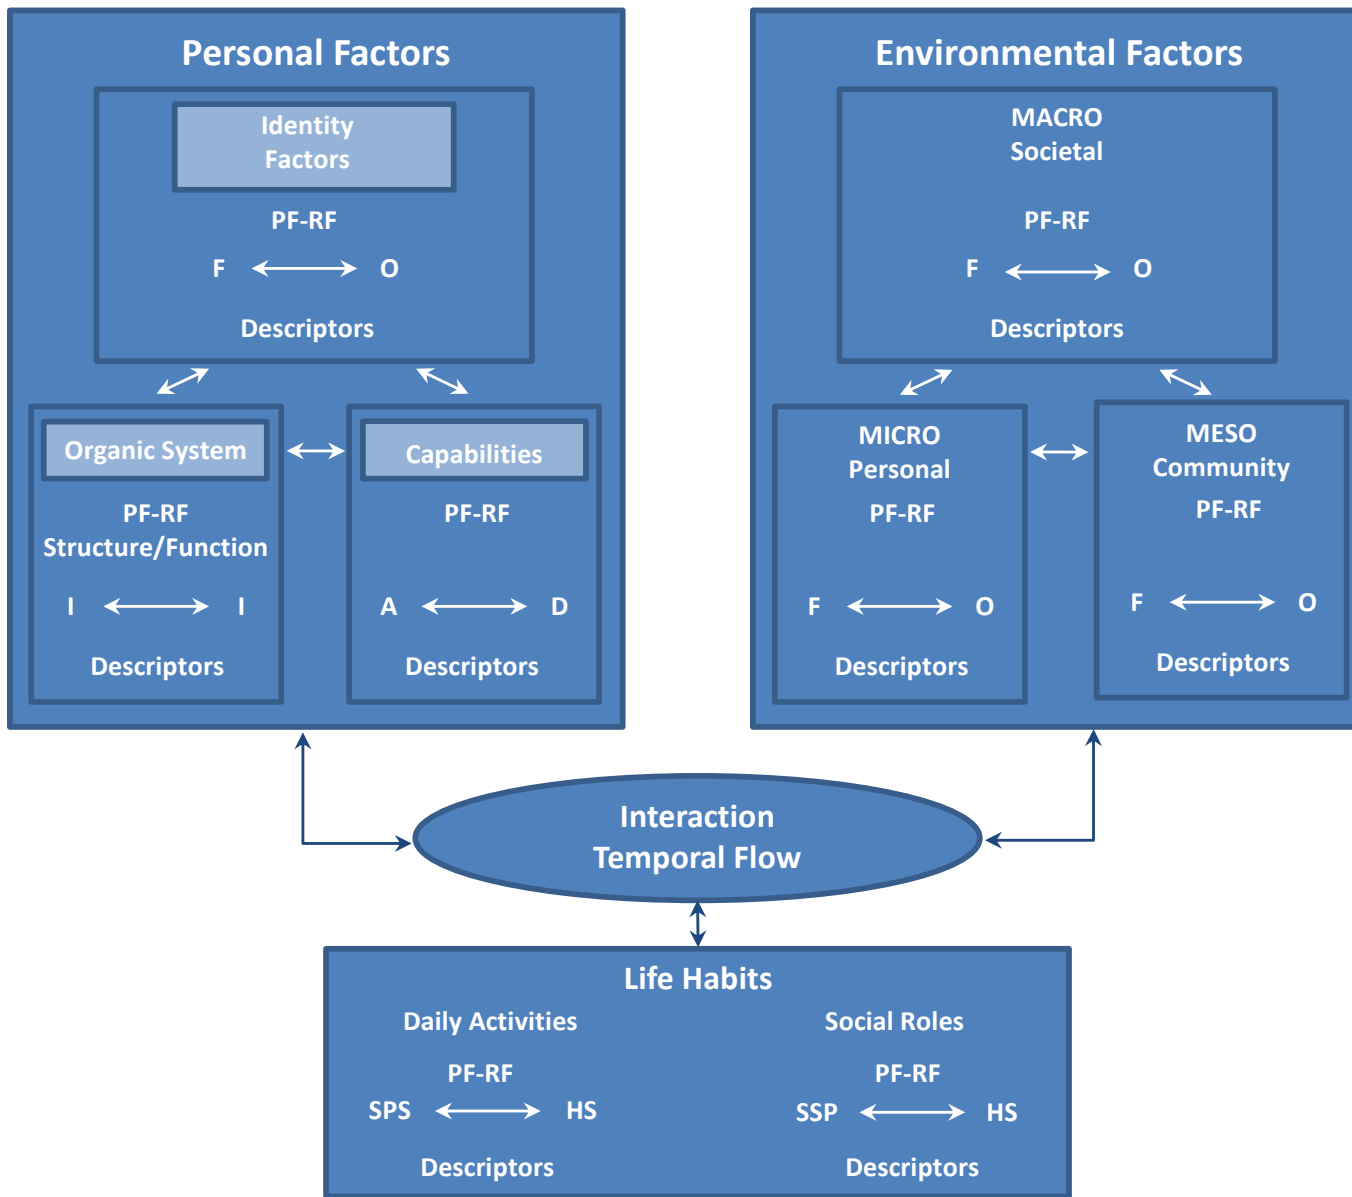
Personal Factors

Identity Factors

PF-RF

F O

Descriptors

Organic System

PF-RF

Structure/Function

I I

Descriptors

Capabilities

PF-RF

A D

Descriptors

Environmental Factors

MACRO Societal

PF-RF

F O

Descriptors

MICRO Personal

PF-RF

F O

Descriptors

MESO Community

PF-RF

F O

Descriptors

Interaction Temporal Flow

Life Habits

Daily Activities

PF-RF

SPS HS

Descriptors

Social Roles

PF-RF

SSP HS

Descriptors